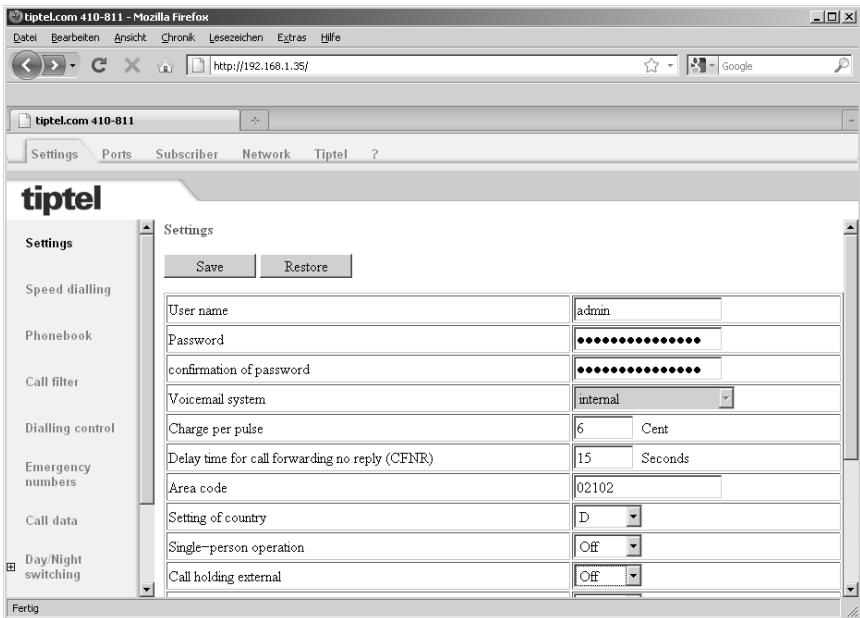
tiptel.com 410-811 - Mozilla Firefox

Datei Bearbeiten Ansicht Chronik Lesezeichen Extras Hilfe

http://192.168.1.35/

Google

tiptel.com 410-811

Settings Ports Subscriber Network Tiptel ?

tiptel

Settings

Speed dialling

Phonebook

Call filter

Dialling control

Emergency numbers

Call data

Day/Night switching

Settings

Save Restore

| | |
|---|---|
| User name | admin |
| Password | ••••••••••••••• |
| confirmation of password | ••••••••••••••• |
| Voicemail system | internal |
| Charge per pulse | 6 Cent |
| Delay time for call forwarding no reply (CFNR) | 15 Seconds |
| Area code | 02102 |
| Setting of country | D |
| Single-person operation | Off |
| Call holding external | Off |

Fertig